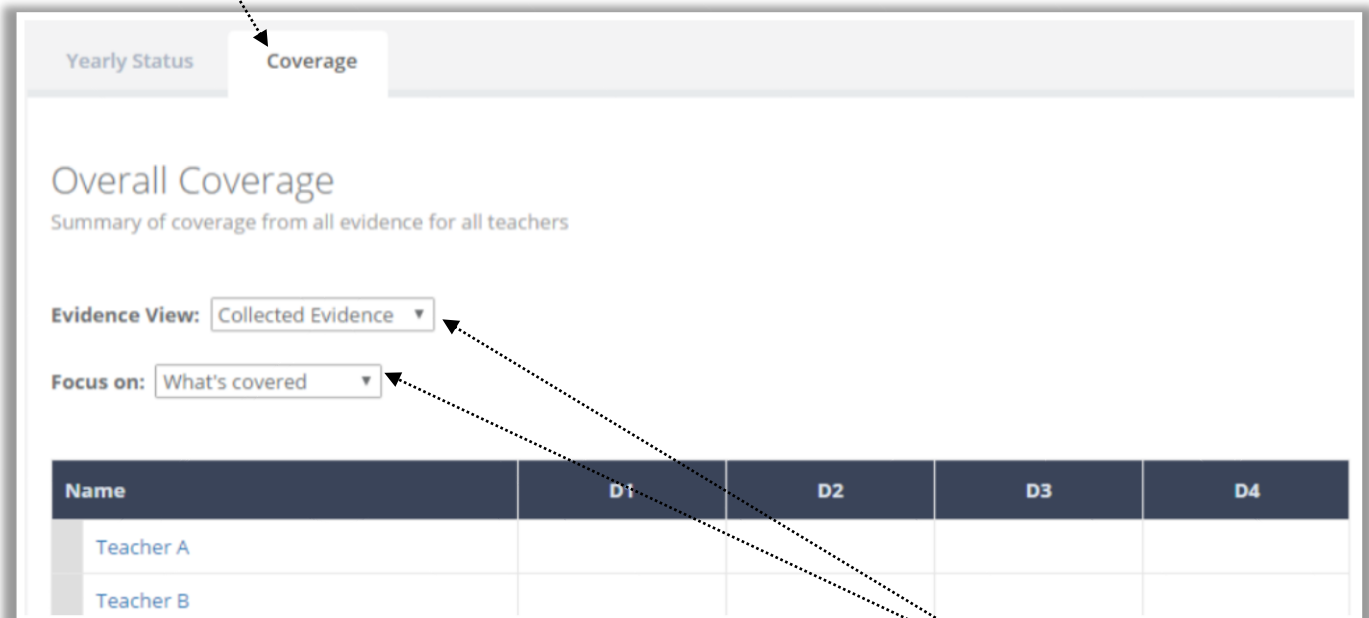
Yearly Status Coverage

Overall Coverage

Summary of coverage from all evidence for all teachers

Evidence View: Collected Evidence ▾

Focus on: What's covered ▾

| Name | D1 | D2 | D3 | D4 |
|---|---|---|---|---|
| Teacher A | | | | |
| Teacher B | | | | |